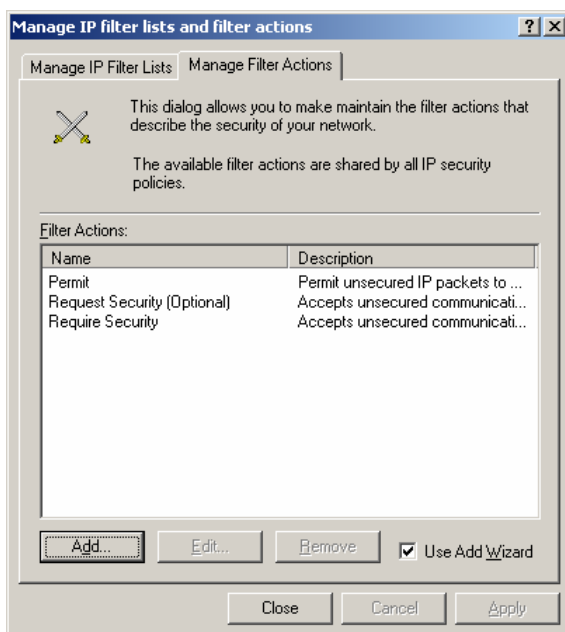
Manage IP filter lists and filter actions

?

Manage IP Filter Lists

Manage Filter Actions

This dialog allows you to make maintain the filter actions that describe the security of your network.

The available filter actions are shared by all IP security policies.

Filter Actions:

| Name | Description |
|---|---|
| Permit | Permit unsecured IP packets to ... |
| Request Security (Optional) | Accepts unsecured communicati... |
| Require Security | Accepts unsecured communicati... |

Add...

Edit...

Remove

Use Add Wizard

Close

Cancel

Apply